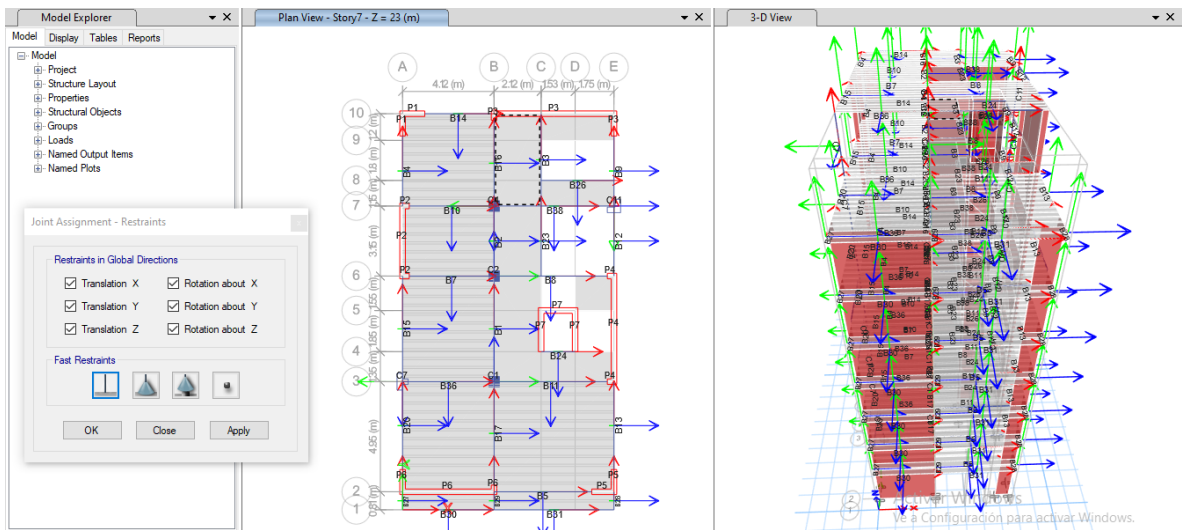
Model Explorer
Model Display Tables Reports
Model
Project
Structure Layout
Properties
Structural Objects
Groups
Loads
Named Output Items
Named Plots

Joint Assignment - Restraints
Restraints in Global Directions
Translation X
Rotation about X
Translation Y
Rotation about Y
Translation Z
Rotation about Z
Fast Restraints
OK
Close
Apply

Plan View - Story7 - Z = 23 (m)
A B C D E
4.12 (m) 2.12 (m) 1.53 (m) 1.75 (m)
10 9 8 7 6 5 4 3 2 1
P1 P3 P3 B14 P3
B4 B16 B9 B26
P2 B10 C4 B38 C11
P2 B23 B12
P2 C2 P4 B7 B8
P7 B15 B1 P7 P7 P4
B24
C7 C1 P4 B36 B11
B25 B17 B13
P8 P6 P6 P5 P5
B5
B30 B31

3-D View
B14 B10 B8 B7 B14 B36 B10 B14 B10 B36 B14 B38 B24 B30 B36 B31 B24 B26 B17 B13 C11
Activar Windows
Ve a Configuración para activar Windows.